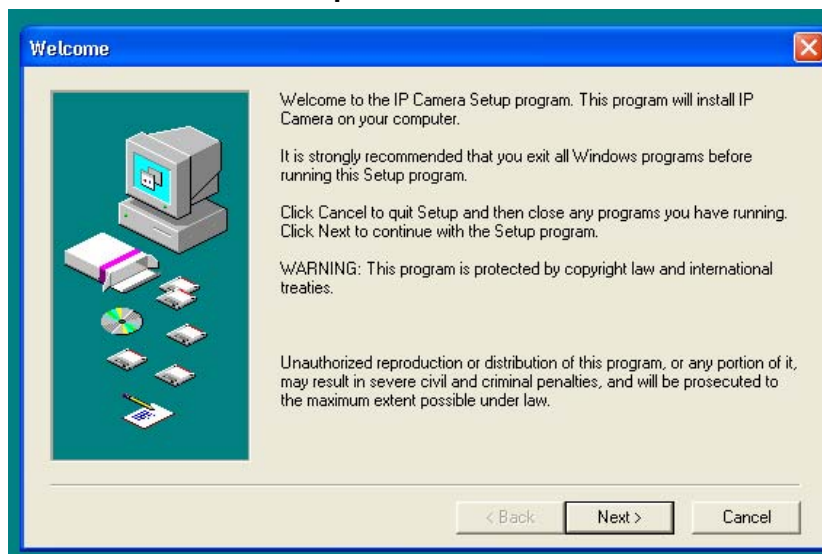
Welcome

Welcome to the IP Camera Setup program. This program will install IP Camera on your computer.

It is strongly recommended that you exit all Windows programs before running this Setup program.

Click Cancel to quit Setup and then close any programs you have running. Click Next to continue with the Setup program.

WARNING: This program is protected by copyright law and international treaties.

Unauthorized reproduction or distribution of this program, or any portion of it, may result in severe civil and criminal penalties, and will be prosecuted to the maximum extent possible under law.

< Back
Next >
Cancel